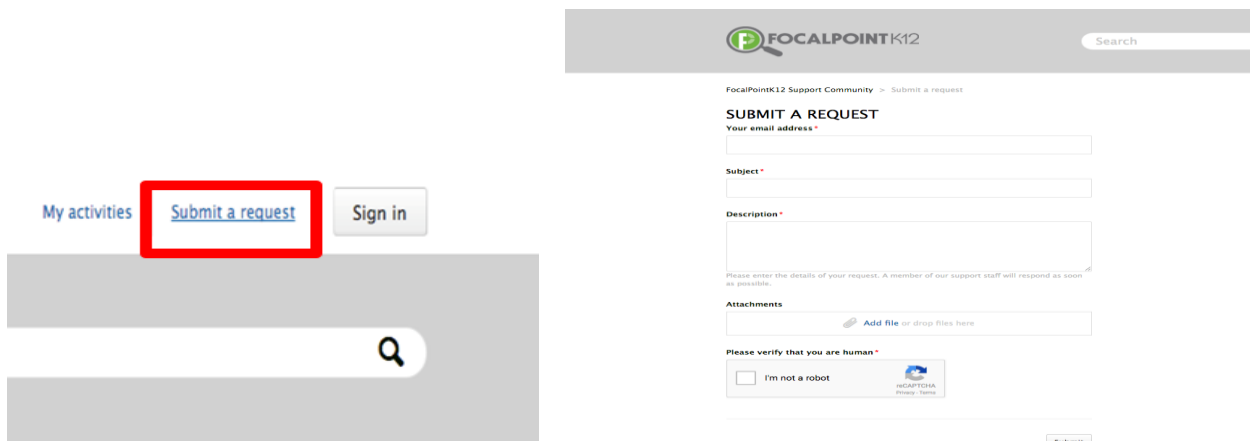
My activities Submit a request Sign in

FOCALPOINTK12

Search

FocalPointK12 Support Community > Submit a request

SUBMIT A REQUEST

Your email address*

Subject*

Description*

Please enter the details of your request. A member of our support staff will respond as soon as possible.

Attachments

Add file or drop files here

Please verify that you are human*

I'm not a robot

reCAPTCHA
Privacy - Terms

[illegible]